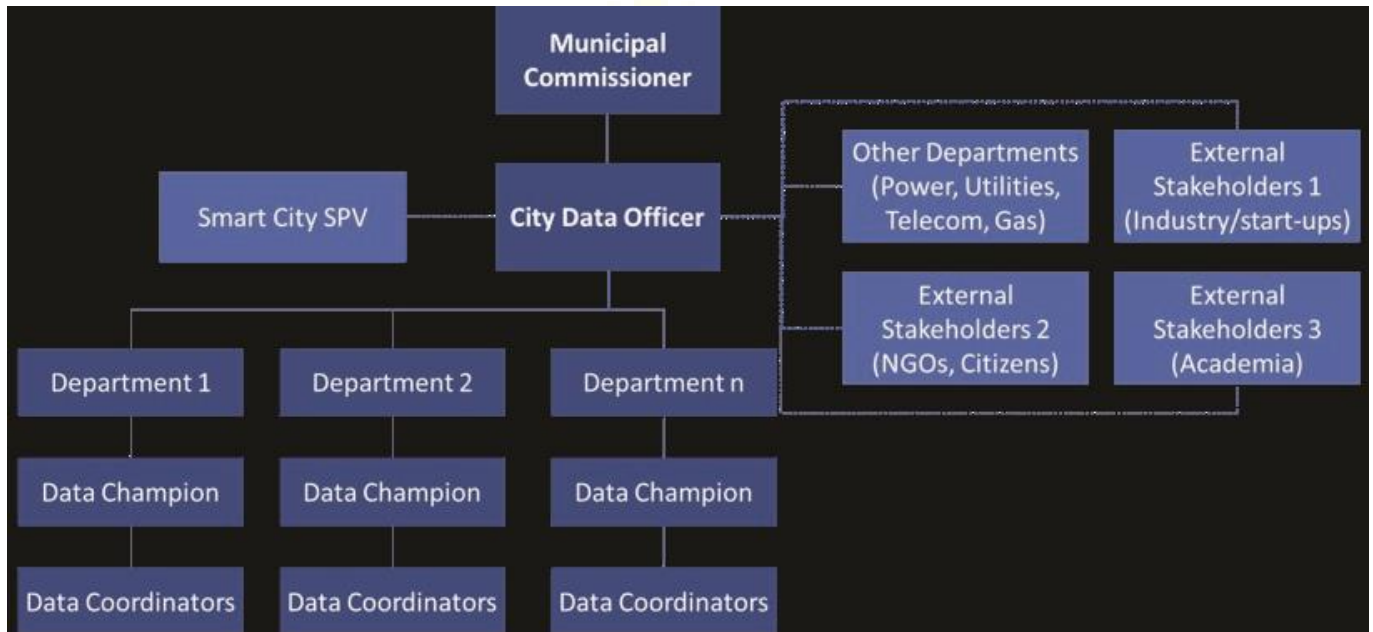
Municipal Commissioner

Smart City SPV

City Data Officer

Other Departments (Power, Utilities, Telecom, Gas)

External Stakeholders 1 (Industry/start-ups)

External Stakeholders 2 (NGOs, Citizens)

External Stakeholders 3 (Academia)

Department 1

Department 2

Department n

Data Champion

Data Champion

Data Champion

Data Coordinators

Data Coordinators

Data Coordinators